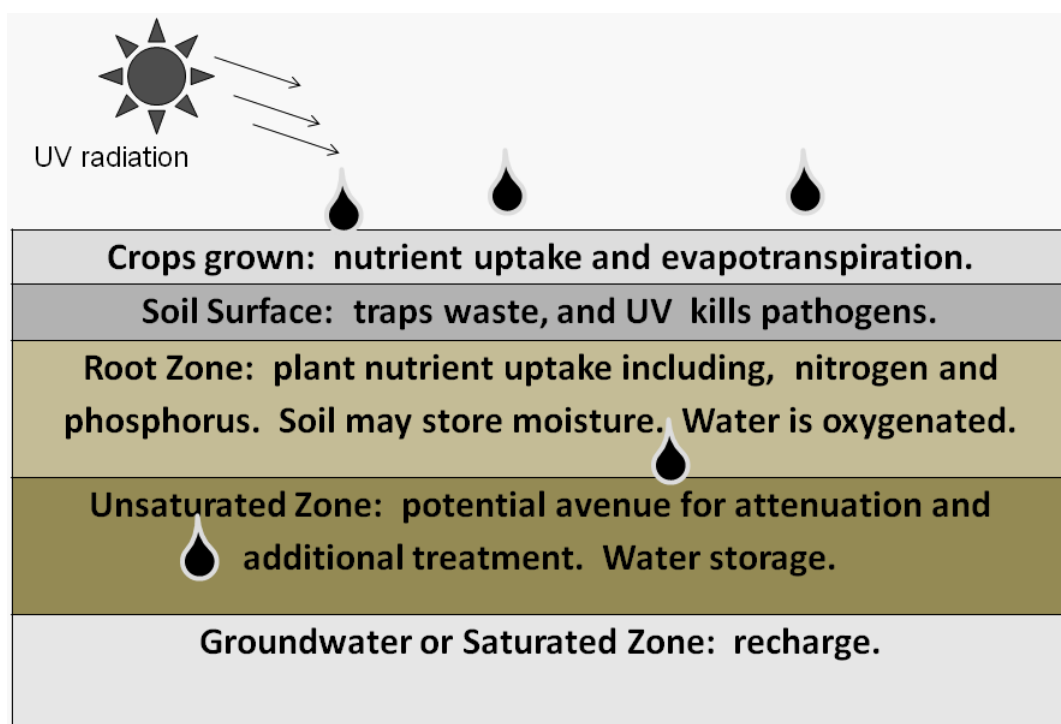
UV radiation

Crops grown: nutrient uptake and evapotranspiration.

Soil Surface: traps waste, and UV kills pathogens.

Root Zone: plant nutrient uptake including, nitrogen and phosphorus. Soil may store moisture. Water is oxygenated.

Unsaturated Zone: potential avenue for attenuation and additional treatment. Water storage.

Groundwater or Saturated Zone: recharge.